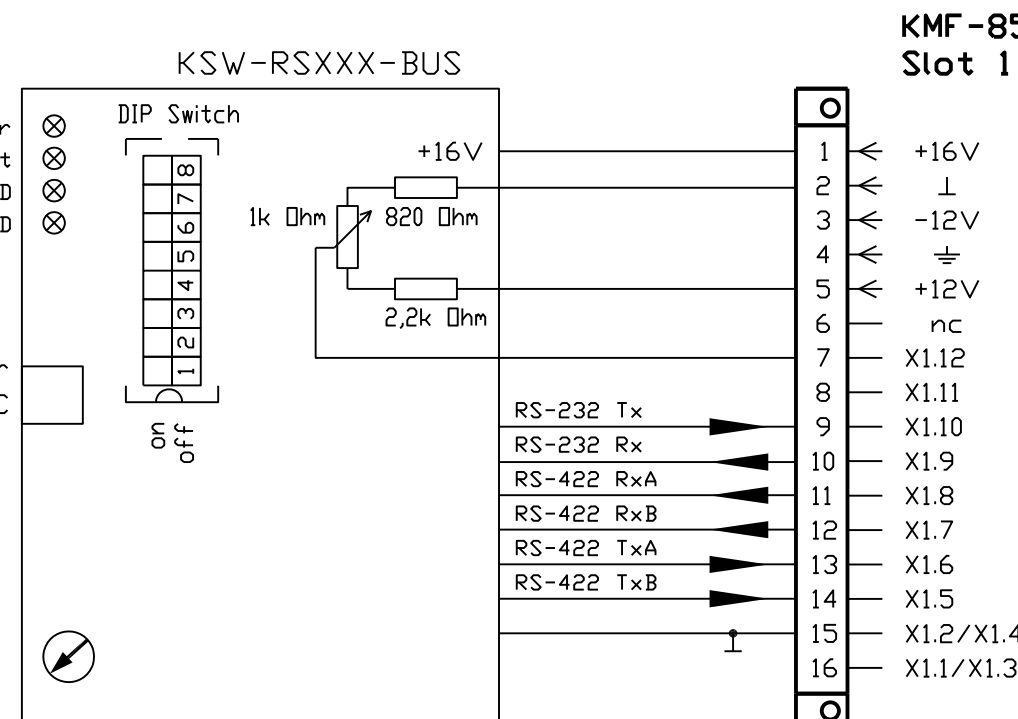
KMF-85
Slot 1

KSW-RSXXX-BUS

r
t
D
D

DIP Switch

8
7
6
5
4
3
2
1

on
off

+16V

1k Ωhm

820 Ωhm

2,2k Ωhm

RS-232 Tx
RS-232 Rx
RS-422 RxA
RS-422 RxB
RS-422 TxA
RS-422 TxB

| Pin | Signal |
|---|---|
| 1 | +16V |
| 2 | ⊥ |
| 3 | -12V |
| 4 | ⏚ |
| 5 | +12V |
| 6 | nc |
| 7 | X1.12 |
| 8 | X1.11 |
| 9 | X1.10 |
| 10 | X1.9 |
| 11 | X1.8 |
| 12 | X1.7 |
| 13 | X1.6 |
| 14 | X1.5 |
| 15 | X1.2/X1.4 |
| 16 | X1.1/X1.3 |